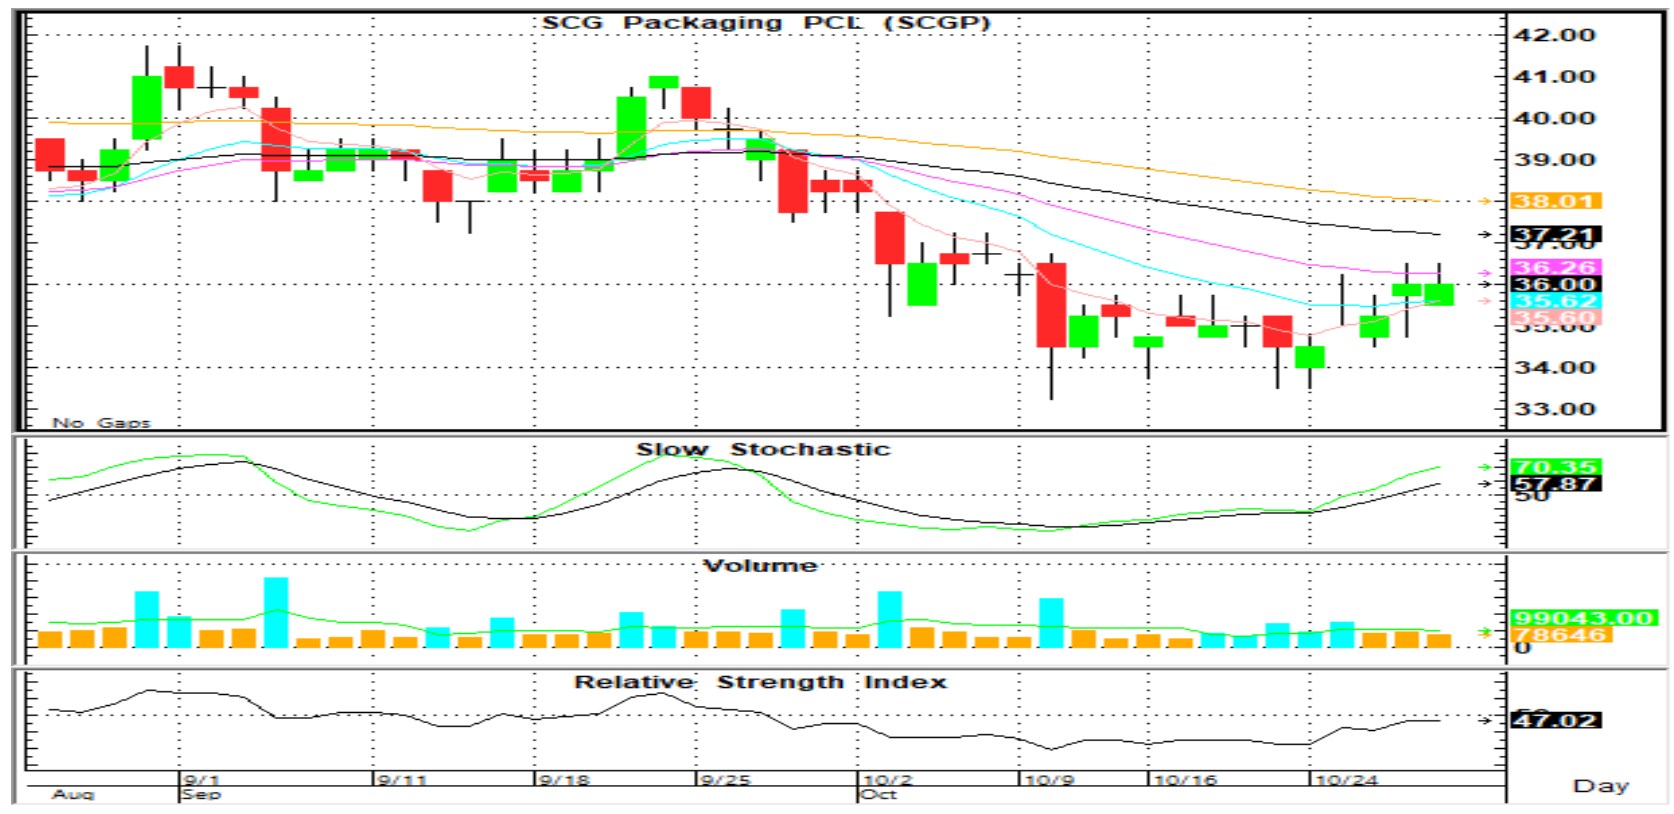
SCG Packaging PCL (SCGP)

42.00
41.00
40.00
39.00
38.01
37.21
36.26
36.00
35.62
35.60
34.00
33.00

No Gaps

Slow Stochastic

70.35
57.87
50

Volume

99043.00
78646
0

Relative Strength Index

47.02

9/1
Sep
9/11
9/18
9/25
10/2
Oct
10/9
10/16
10/24
Aug

Day